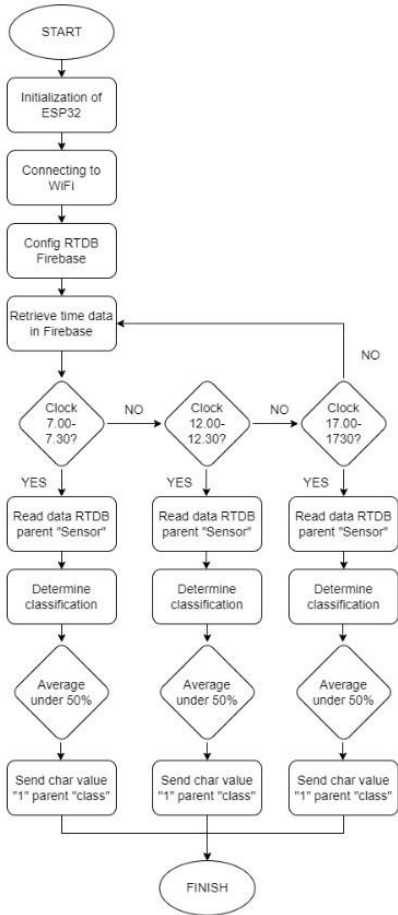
START

Initialization of ESP32

Connecting to WiFi

Config RTDB Firebase

Retrieve time data in Firebase

NO

Clock 7.00-7.30?

NO

Clock 12.00-12.30?

NO

Clock 17.00-1730?

YES

YES

YES

Read data RTDB parent "Sensor"

Read data RTDB parent "Sensor"

Read data RTDB parent "Sensor"

Determine classification

Determine classification

Determine classification

Average under 50%

Average under 50%

Average under 50%

Send char value "1" parent "class"

Send char value "1" parent "class"

Send char value "1" parent "class"

FINISH